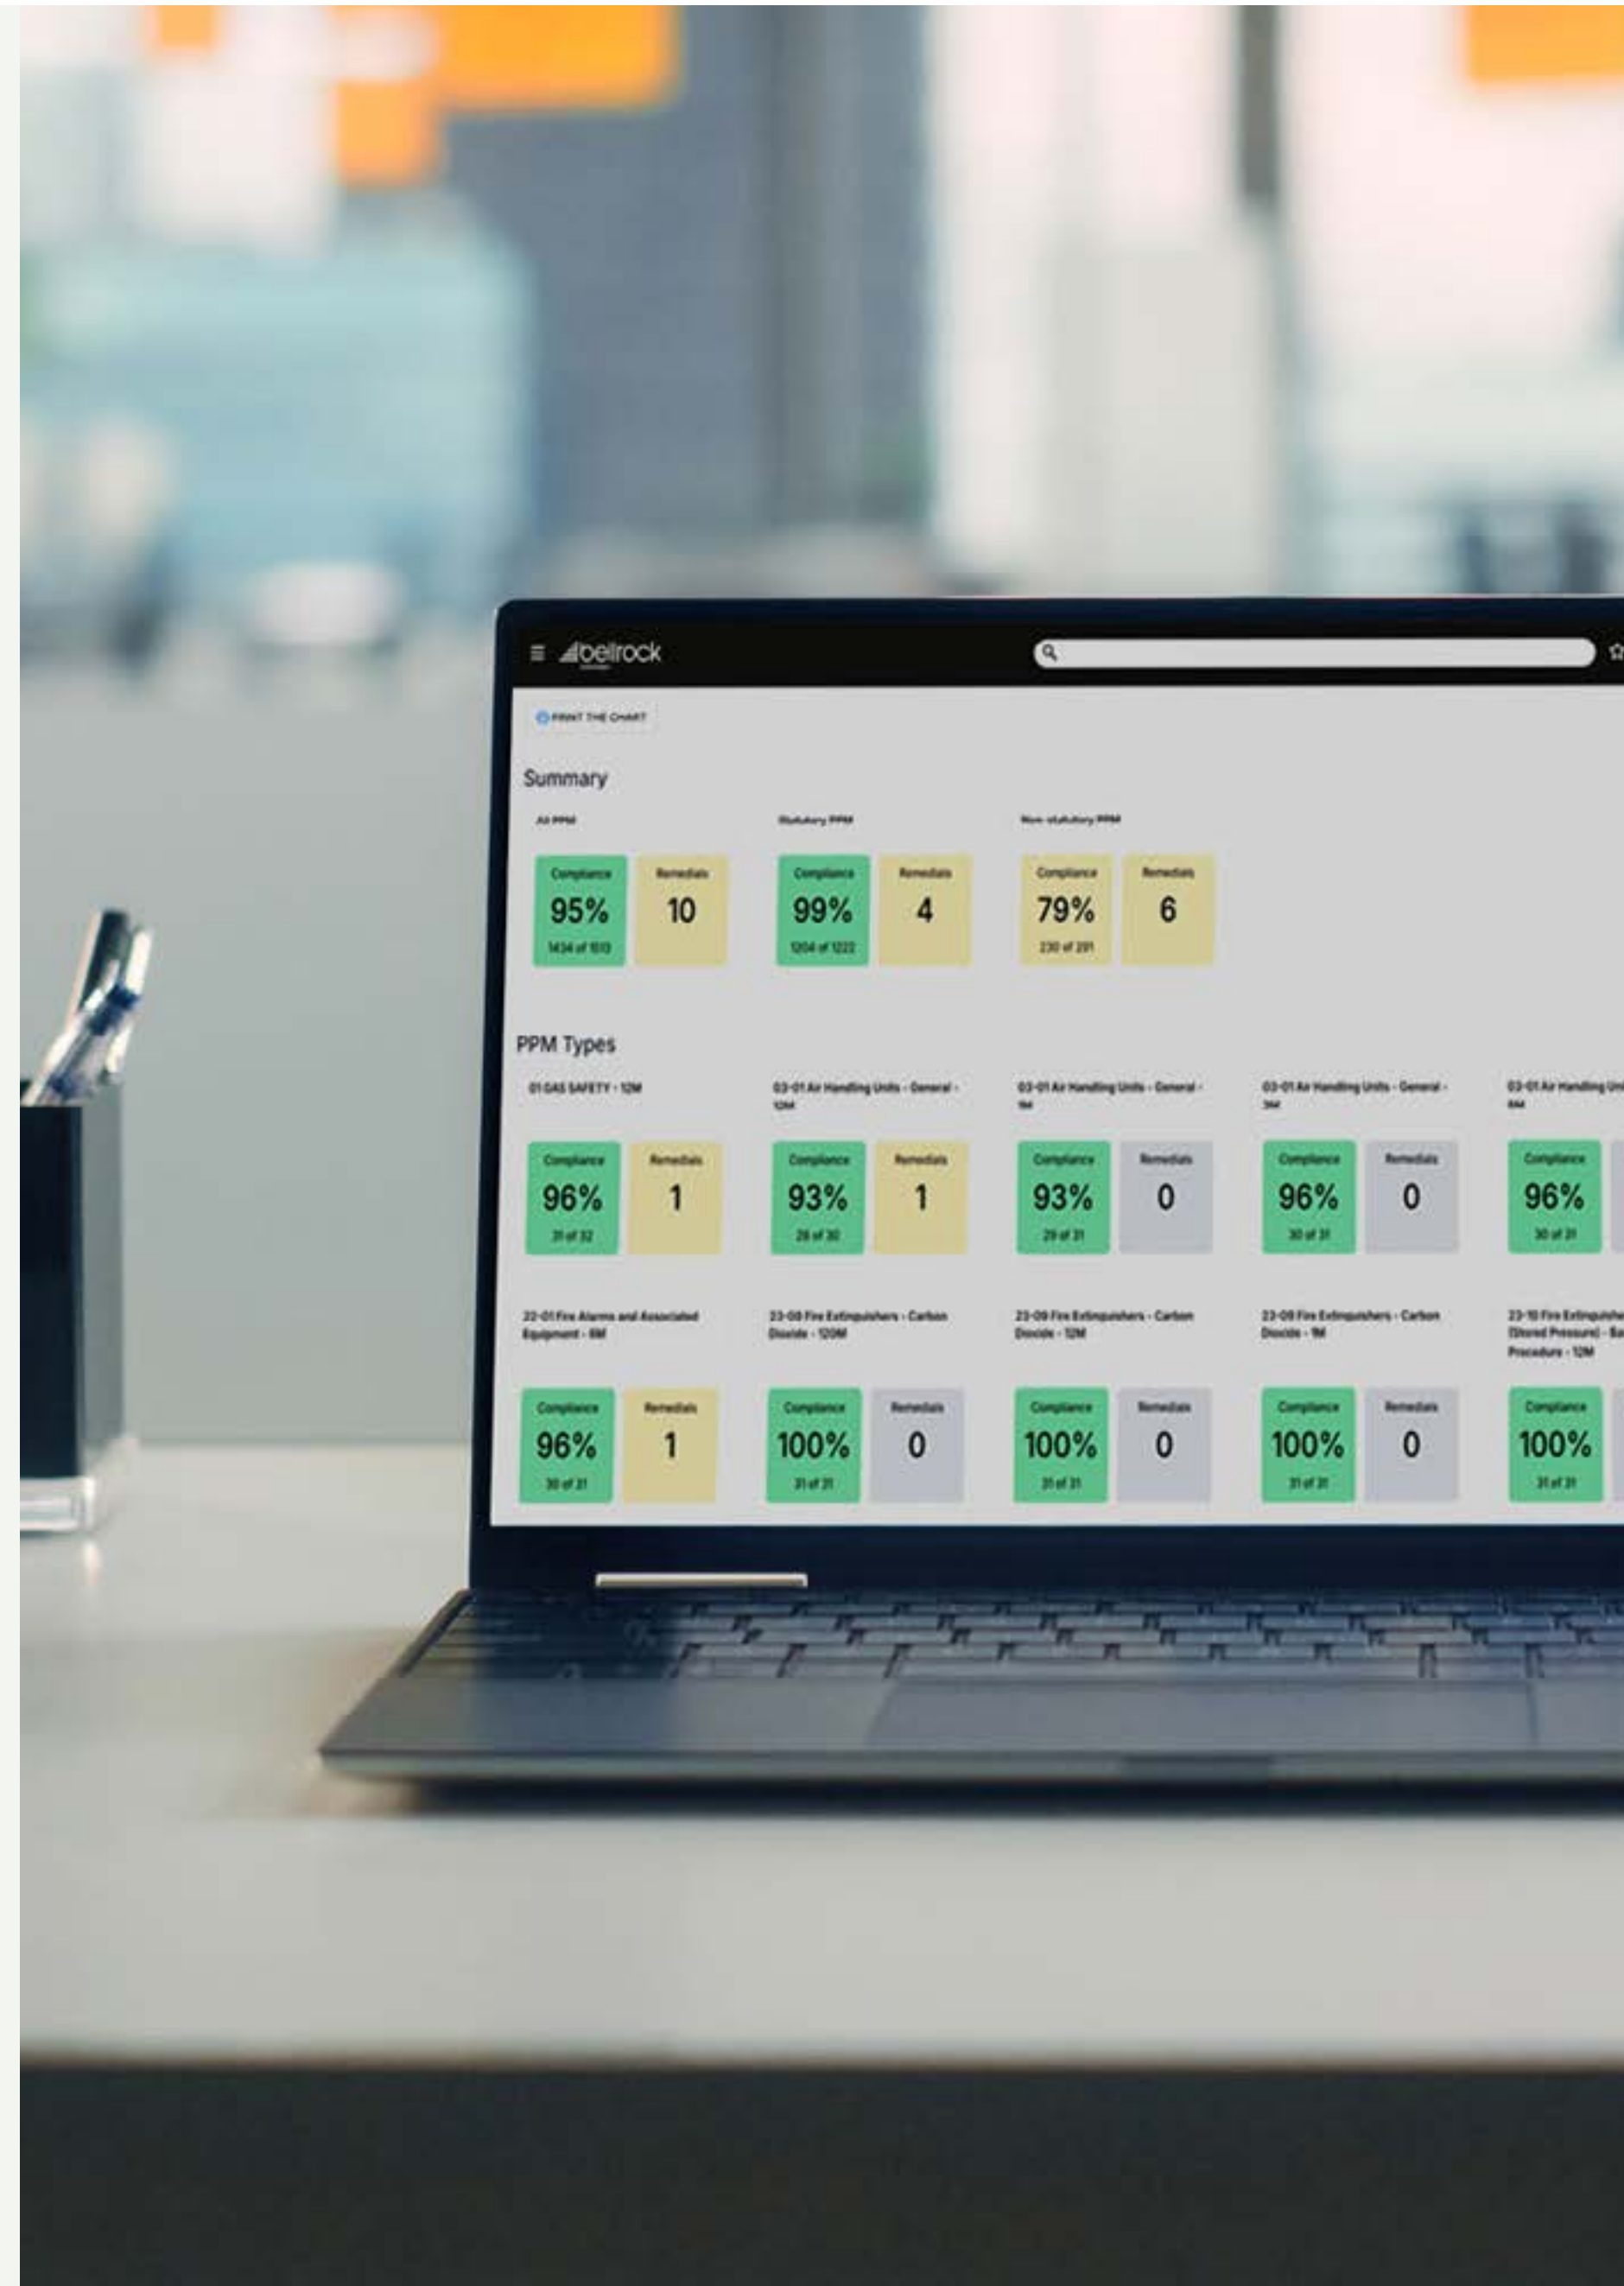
bellrock

PRINT THE CHART

Summary

All PPM

Compliance
95%
1434 of 1513

Remedials
10

Statutory PPM

Compliance
99%
1204 of 1222

Remedials
4

Non-statutory PPM

Compliance
79%
230 of 291

Remedials
6

PPM Types

01 GAS SAFETY - 12M

Compliance
96%
31 of 32

Remedials
1

03-01 Air Handling Units - General - 12M

Compliance
93%
28 of 30

Remedials
1

03-01 Air Handling Units - General - 1M

Compliance
93%
29 of 31

Remedials
0

03-01 Air Handling Units - General - 3M

Compliance
96%
30 of 31

Remedials
0

03-01 Air Handling Un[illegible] 6M

Compliance
96%
30 of 31

22-01 Fire Alarms and Associated Equipment - 6M

Compliance
96%
30 of 31

Remedials
1

23-09 Fire Extinguishers - Carbon Dioxide - 120M

Compliance
100%
31 of 31

Remedials
0

23-09 Fire Extinguishers - Carbon Dioxide - 12M

Compliance
100%
31 of 31

Remedials
0

23-09 Fire Extinguishers - Carbon Dioxide - 1M

Compliance
100%
31 of 31

Remedials
0

23-10 Fire Extinguishe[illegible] (Stored Pressure) - Ba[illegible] Procedure - 12M

Compliance
100%
31 of 31